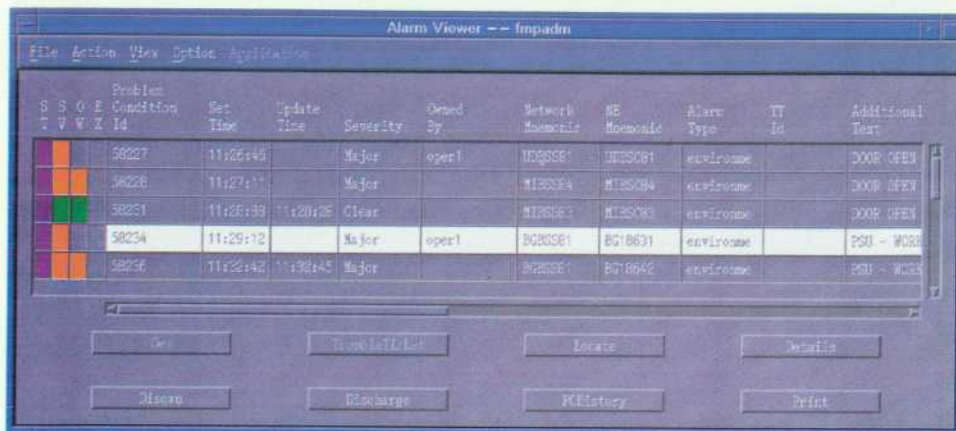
Alarm Viewer -- Impadm

File Action View Option Application

| S T | S V | O W | E X | Problem Condition Id | Set Time | Update Time | Severity | Owned By | Network Mnemonic | NE Mnemonic | Alarm Type | TT Id | Additional Text |
|---|---|---|---|---|---|---|---|---|---|---|---|---|---|
| | | | | 58227 | 11:26:45 | | Major | oper1 | UDBSS81 | UDBSC81 | environme | | DOOR OPEN |
| | | | | 58228 | 11:27:11 | | Major | | MIBSS84 | MIBSC84 | environme | | DOOR OPEN |
| | | | | 58231 | 11:28:38 | 11:28:38 | Clear | | MIBSS83 | MIBSC83 | environme | | DOOR OPEN |
| | | | | 58234 | 11:29:12 | | Major | oper1 | BGBSS81 | BG18631 | environme | | PSU - WORK |
| | | | | 58236 | 11:32:42 | 11:38:45 | Major | | BGBSS81 | BG18642 | environme | | PSU - WORK |

Own TroubleTicket Locate Details

Disown Discharge PCHistory Print